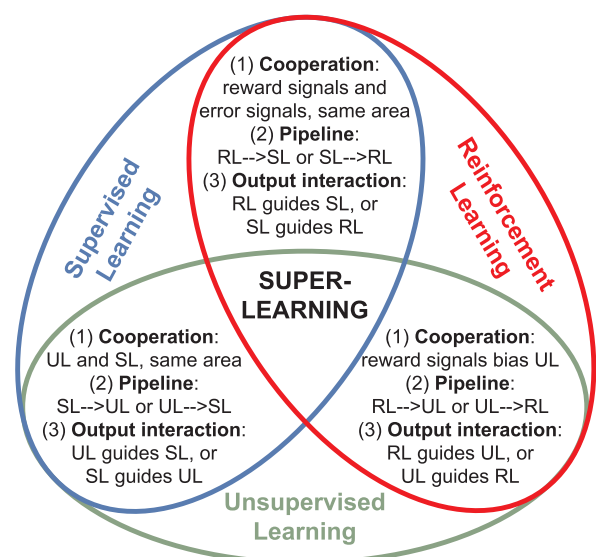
(1) **Cooperation**: reward signals and error signals, same area
(2) **Pipeline**: RL-->SL or SL-->RL
(3) **Output interaction**: RL guides SL, or SL guides RL

Supervised Learning

Reinforcement Learning

SUPER-LEARNING

(1) **Cooperation**: UL and SL, same area
(2) **Pipeline**: SL-->UL or UL-->SL
(3) **Output interaction**: UL guides SL, or SL guides UL

(1) **Cooperation**: reward signals bias UL
(2) **Pipeline**: RL-->UL or UL-->RL
(3) **Output interaction**: RL guides UL, or UL guides RL

Unsupervised Learning